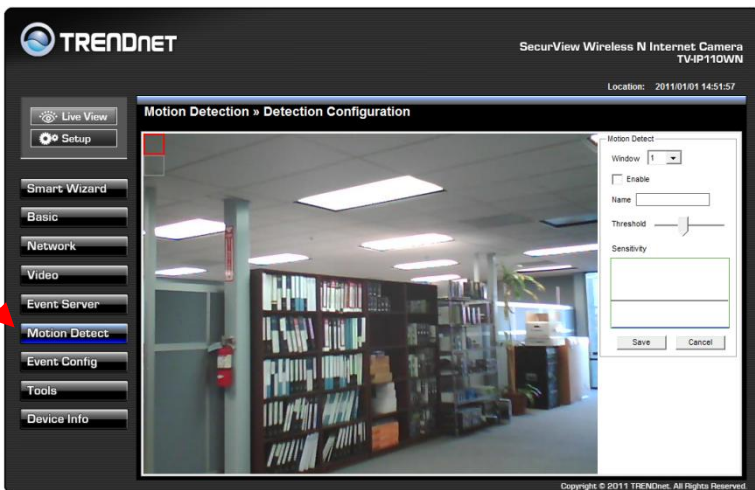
TRENDNET

SecurView Wireless N Internet Camera
TV-IP110WN

Location: 2011/01/01 14:51:57

Live View
Setup

Smart Wizard
Basic
Network
Video
Event Server
Motion Detect
Event Config
Tools
Device Info

Motion Detection » Detection Configuration

Motion Detect
Window 1
Enable
Name
Threshold
Sensitivity
Save
Cancel

Copyright © 2011 TRENDnet. All Rights Reserved.